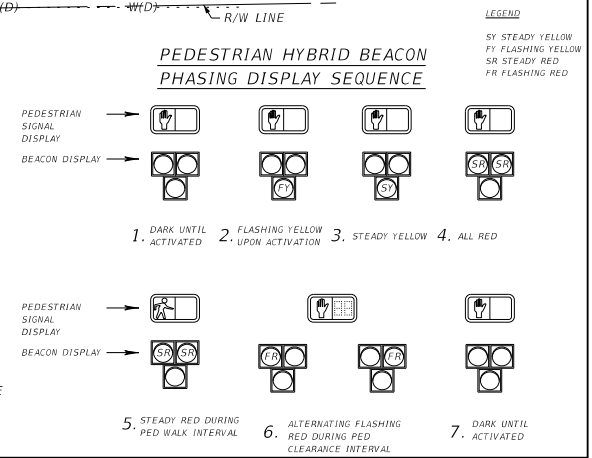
(D) W(D)
R/W LINE

LEGEND

SY STEADY YELLOW
FY FLASHING YELLOW
SR STEADY RED
FR FLASHING RED

PEDESTRIAN HYBRID BEACON
PHASING DISPLAY SEQUENCE

PEDESTRIAN SIGNAL DISPLAY

BEACON DISPLAY

FY

SY

SR SR

1. DARK UNTIL ACTIVATED
2. FLASHING YELLOW UPON ACTIVATION
3. STEADY YELLOW
4. ALL RED

PEDESTRIAN SIGNAL DISPLAY

BEACON DISPLAY

SR SR

FR

FR

5. STEADY RED DURING PED WALK INTERVAL
6. ALTERNATING FLASHING RED DURING PED CLEARANCE INTERVAL
7. DARK UNTIL ACTIVATED